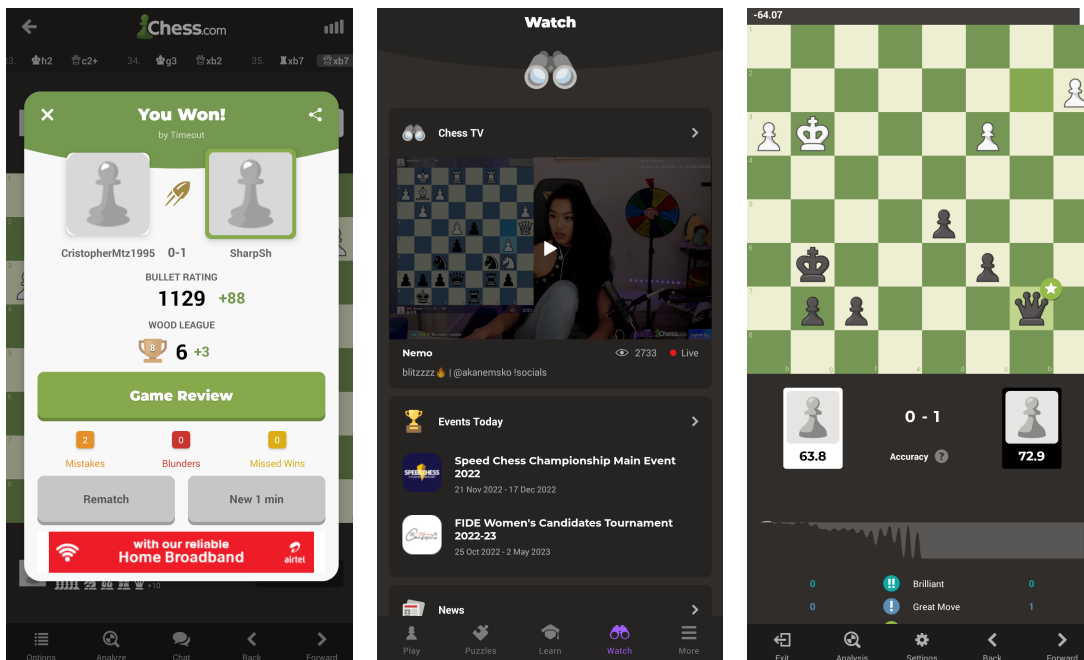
Chess.com

33. h2 c2+ 34. g3 xb2 35. xb7 xb7

You Won!
by Timeout

CristopherMtz1995 0-1 SharpSh

BULLET RATING
1129 +88

WOOD LEAGUE
6 +3

Game Review

2 Mistakes
0 Blunders
0 Missed Wins

Rematch
New 1 min

with our reliable
Home Broadband
airtel

Options Analyze Chat Back Forward

Watch

Chess TV

Nemo 2733 Live
blitzzzz🔥 | @akanemsko !socials

Events Today

Speed Chess Championship Main Event 2022
21 Nov 2022 - 17 Dec 2022

FIDE Women's Candidates Tournament 2022-23
25 Oct 2022 - 2 May 2023

News

Play Puzzles Learn Watch More

-64.07

63.8
0 - 1
Accuracy ?
72.9

0 Brilliant 0
0 Great Move 1

Exit Analysis Settings Back Forward